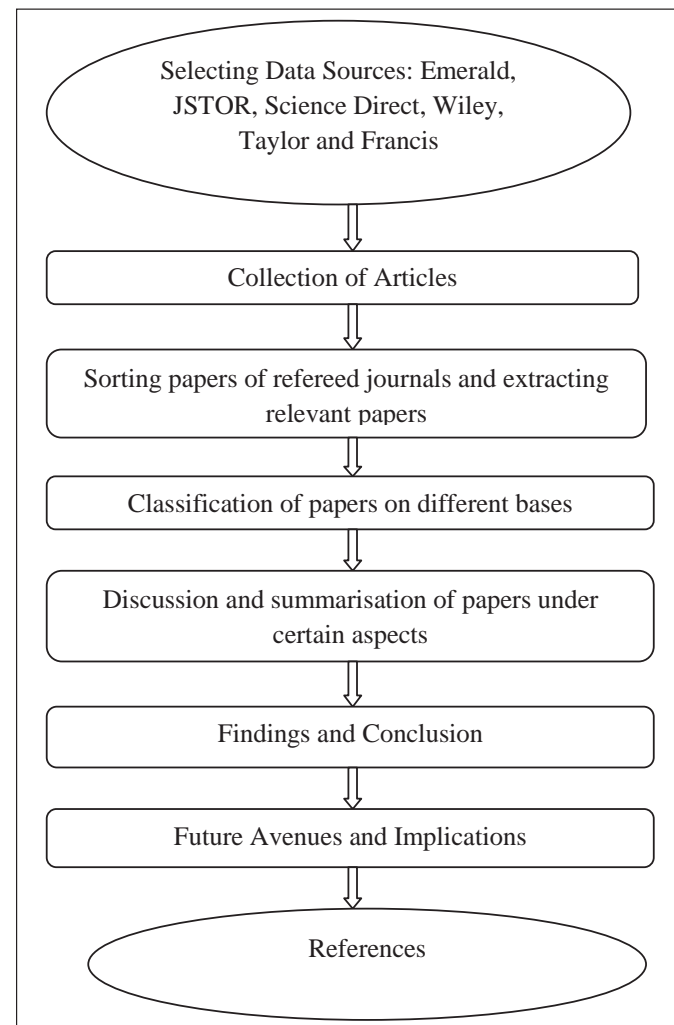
Selecting Data Sources: Emerald, JSTOR, Science Direct, Wiley, Taylor and Francis

Collection of Articles

Sorting papers of refereed journals and extracting relevant papers

Classification of papers on different bases

Discussion and summarisation of papers under certain aspects

Findings and Conclusion

Future Avenues and Implications

References